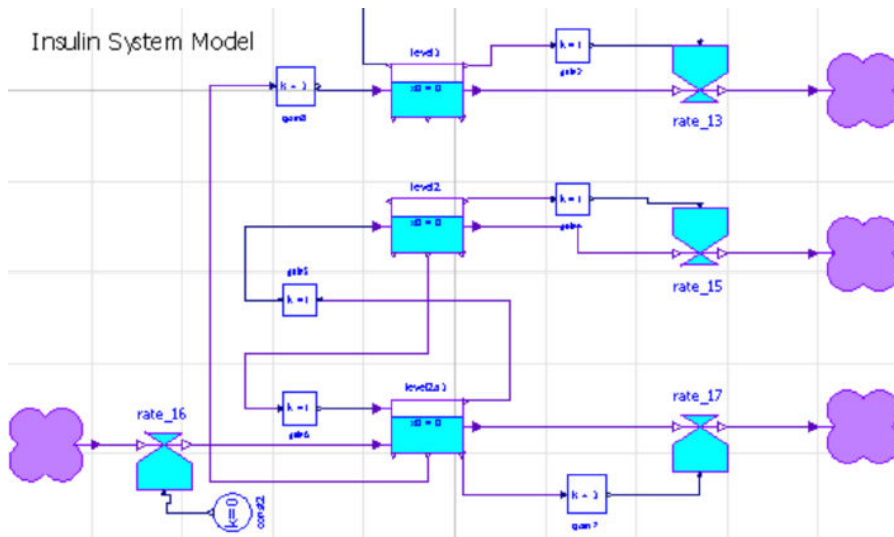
Insulin System Model

level1

k = 1

gain2

k = 1

gain3

x0 = 0

rate_13

level2

k = 1

gain

x0 = 0

gain5

k = 1

rate_15

rate_16

k = 1

gain6

level2a

x0 = 0

rate_17

k = 1

gain7

k=0

const2